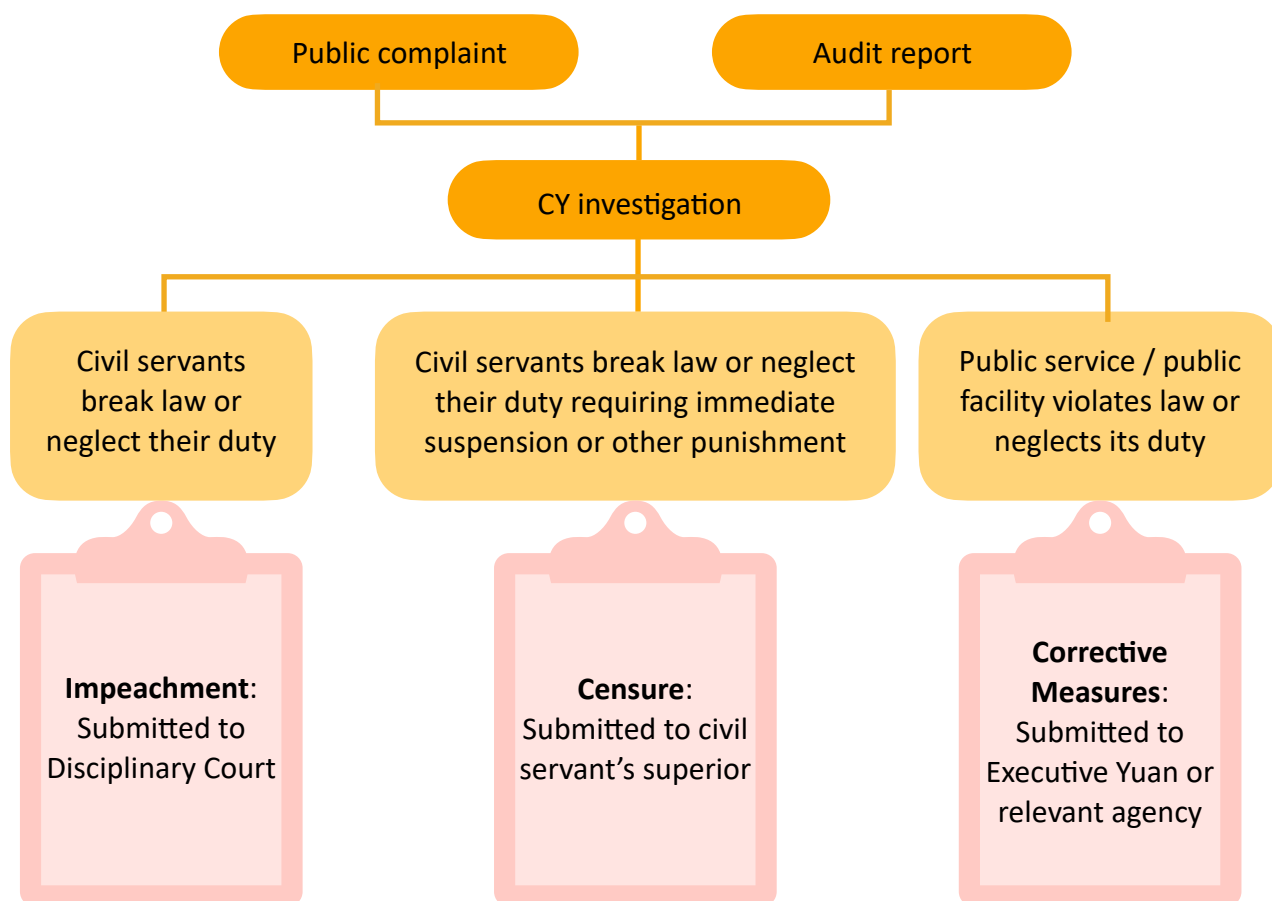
Public complaint

Audit report

CY investigation

Civil servants break law or neglect their duty

Civil servants break law or neglect their duty requiring immediate suspension or other punishment

Public service / public facility violates law or neglects its duty

**Impeachment**: Submitted to Disciplinary Court

**Censure**: Submitted to civil servant’s superior

**Corrective Measures**: Submitted to Executive Yuan or relevant agency